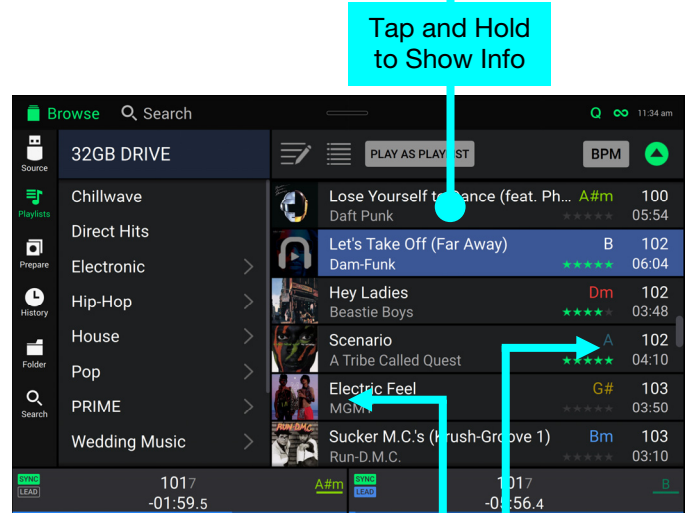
Tap and Hold to Show Info

Browse Search

Q 11:34 am

Source

Playlists

Prepare

History

Folder

Search

32GB DRIVE

Chillwave

Direct Hits

Electronic

Hip-Hop

House

Pop

PRIME

Wedding Music

PLAY AS PLAY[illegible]ST

BPM

| Track | Key | BPM |
|---|---|---|
| Lose Yourself t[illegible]ance (feat. Ph... Daft Punk | A#m | 100 05:54 |
| Let's Take Off (Far Away) Dam-Funk | B | 102 06:04 |
| Hey Ladies Beastie Boys | Dm | 102 03:48 |
| Scenario A Tribe Called Quest | A | 102 04:10 |
| Electric Feel MGM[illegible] | G# | 103 03:50 |
| Sucker M.C.'s (Krush-Groove 1) Run-D.M.C. | Bm | 103 03:10 |

SYNC LEAD 1017 -01:59.5 A#m

SYNC LEAD 1017 -0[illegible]:56.4 B